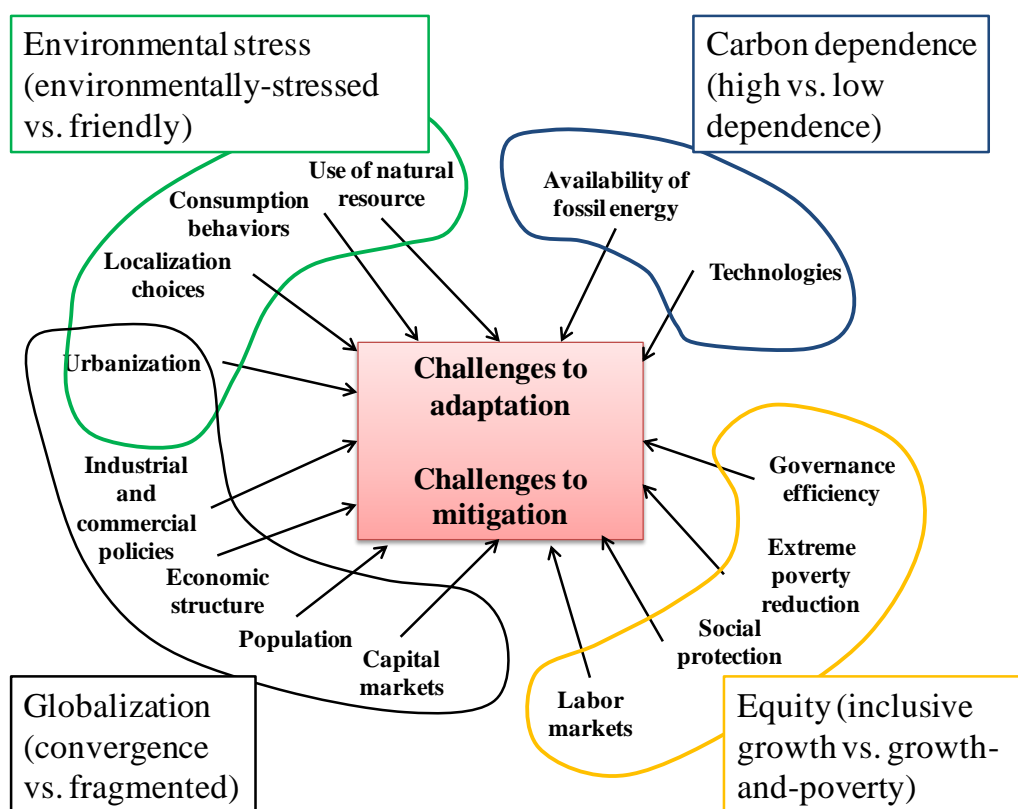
Environmental stress (environmentally-stressed vs. friendly)

Carbon dependence (high vs. low dependence)

Use of natural resource

Consumption behaviors

Availability of fossil energy

Localization choices

Technologies

Urbanization

Challenges to adaptation

Challenges to mitigation

Industrial and commercial policies

Governance efficiency

Economic structure

Extreme poverty reduction

Population

Capital markets

Social protection

Labor markets

Globalization (convergence vs. fragmented)

Equity (inclusive growth vs. growth-and-poverty)